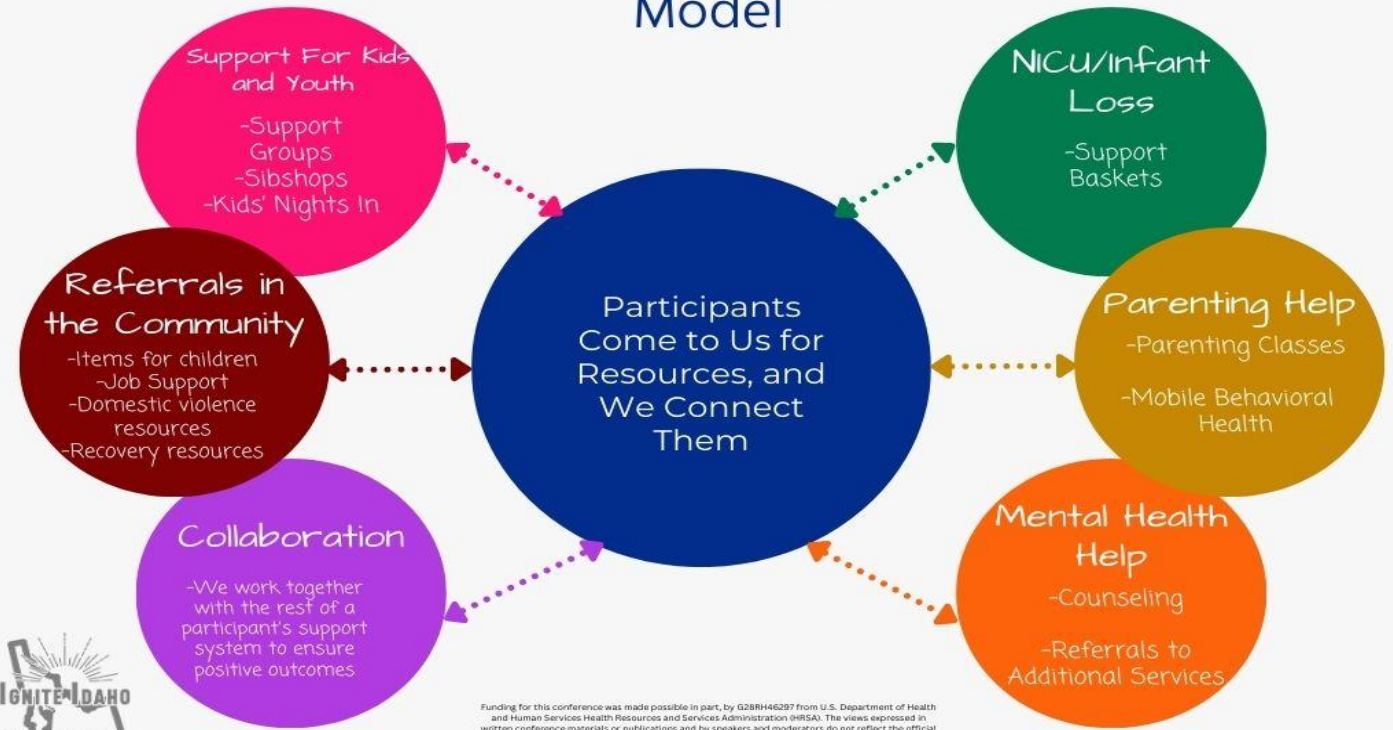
Model

Support For Kids and Youth

-Support Groups
-Sibshops
-Kids' Nights In

NICU/Infant Loss

-Support Baskets

Referrals in the Community

-Items for children
-Job Support
-Domestic violence resources
-Recovery resources

Participants Come to Us for Resources, and We Connect Them

Parenting Help

-Parenting Classes

-Mobile Behavioral Health

Collaboration

-We work together with the rest of a participant's support system to ensure positive outcomes

Mental Health Help

-Counseling

-Referrals to Additional Services

IGNITE IDAHO

Funding for this conference was made possible in part, by G28RH46297 from U.S. Department of Health and Human Services Health Resources and Services Administration (HRSA). The views expressed in written conference materials or publications and by speakers and moderators do not reflect the official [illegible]